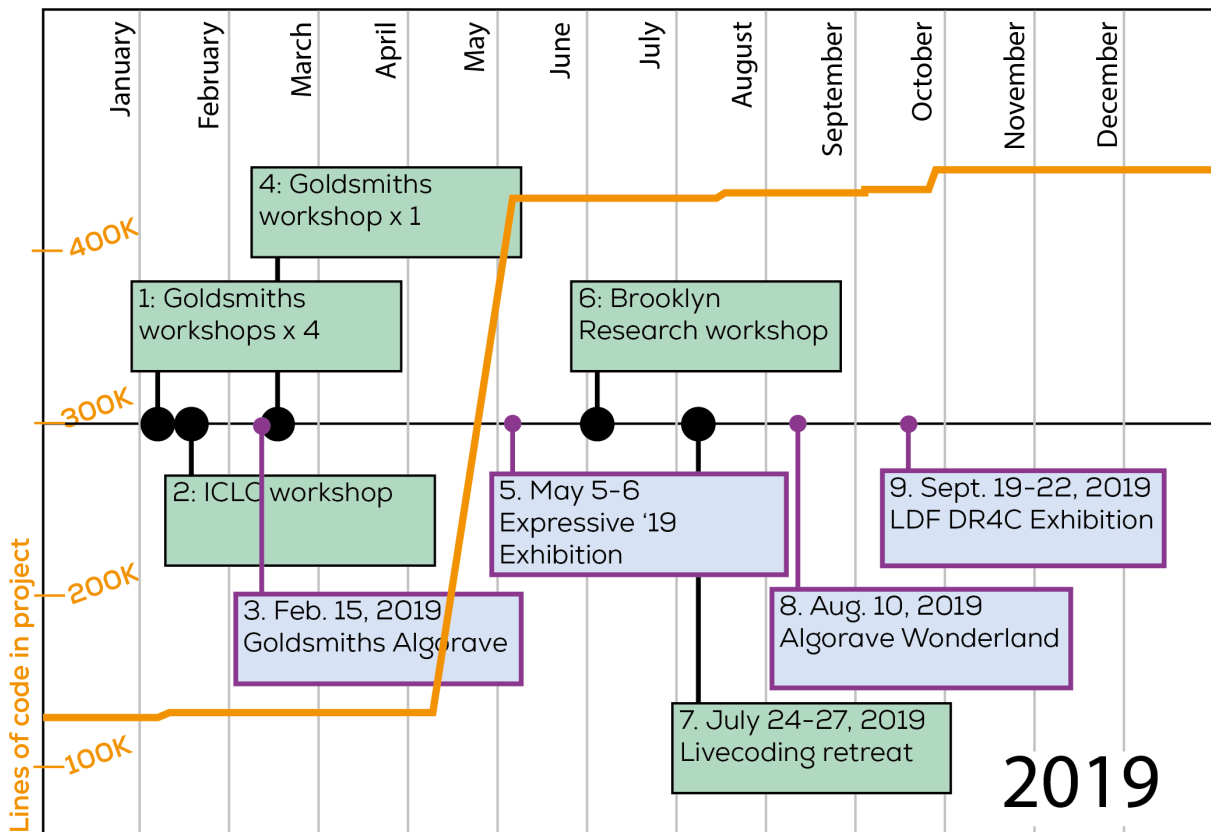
January
February
March
April
May
June
July
August
September
October
November
December

400K
300K
200K
100K
Lines of code in project

4: Goldsmiths workshop x 1

1: Goldsmiths workshops x 4

6: Brooklyn Research workshop

2: ICLC workshop

5. May 5-6 Expressive '19 Exhibition

9. Sept. 19-22, 2019 LDF DR4C Exhibition

3. Feb. 15, 2019 Goldsmiths Algorave

8. Aug. 10, 2019 Algorave Wonderland

7. July 24-27, 2019 Livecoding retreat

2019